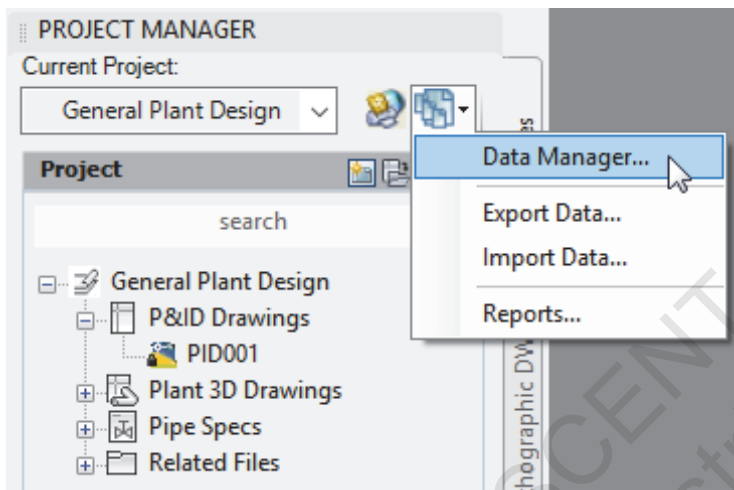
PROJECT MANAGER
Current Project:
General Plant Design
Project
search
General Plant Design
P&ID Drawings
PID001
Plant 3D Drawings
Pipe Specs
Related Files
Data Manager...
Export Data...
Import Data...
Reports...
hographic DW
es